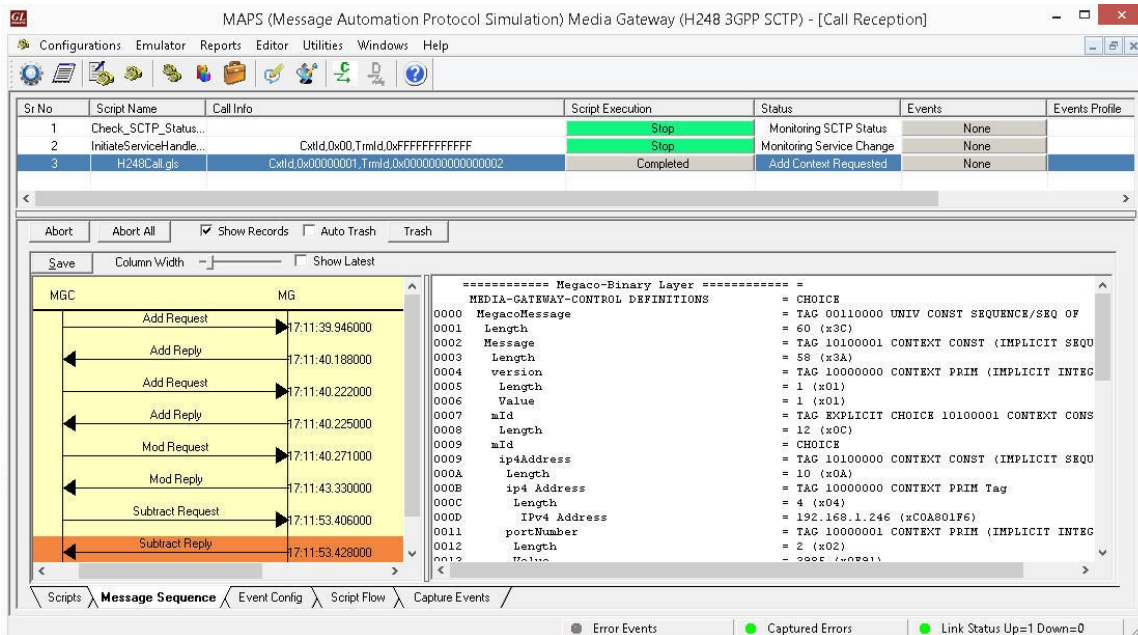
MAPS (Message Automation Protocol Simulation) Media Gateway (H248 3GPP SCTP) - [Call Reception]

Configurations Emulator Reports Editor Utilities Windows Help

| Sr No | Script Name | Call Info | Script Execution | Status | Events | Events Profile |
|---|---|---|---|---|---|---|
| 1 | Check_SCTP_Status... | | Stop | Monitoring SCTP Status | None | |
| 2 | InitiateServiceHandle... | CxtId,0x00,TrmId,0xFFFFFFFFFFFF | Stop | Monitoring Service Change | None | |
| 3 | H248Call.gls | CxtId,0x00000001,TrmId,0x0000000000000002 | Completed | Add Context Requested | None | |

Abort Abort All Show Records Auto Trash Trash

Save Column Width Show Latest

MGC MG

Add Request 17:11:39.946000
Add Reply 17:11:40.188000
Add Request 17:11:40.222000
Add Reply 17:11:40.225000
Mod Request 17:11:40.271000
Mod Reply 17:11:43.330000
Subtract Request 17:11:53.406000
Subtract Reply 17:11:53.428000

============ Megaco-Binary Layer ============ =
MEDIA-GATEWAY-CONTROL DEFINITIONS = CHOICE
0000 MegacoMessage = TAG 00110000 UNIV CONST SEQUENCE/SEQ OF
0001 Length = 60 (x3C)
0002 Message = TAG 10100001 CONTEXT CONST (IMPLICIT SEQU
0003 Length = 58 (x3A)
0004 version = TAG 10000000 CONTEXT PRIM (IMPLICIT INTEG
0005 Length = 1 (x01)
0006 Value = 1 (x01)
0007 mId = TAG EXPLICIT CHOICE 10100001 CONTEXT CONS
0008 Length = 12 (x0C)
0009 mId = CHOICE
0009 ip4Address = TAG 10100000 CONTEXT CONST (IMPLICIT SEQU
000A Length = 10 (x0A)
000B ip4 Address = TAG 10000000 CONTEXT PRIM Tag
000C Length = 4 (x04)
000D IPv4 Address = 192.168.1.246 (xC0A801F6)
0011 portNumber = TAG 10000001 CONTEXT PRIM (IMPLICIT INTEG
0012 Length = 2 (x02)
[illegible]

Scripts Message Sequence Event Config Script Flow Capture Events

Error Events Captured Errors Link Status Up=1 Down=0